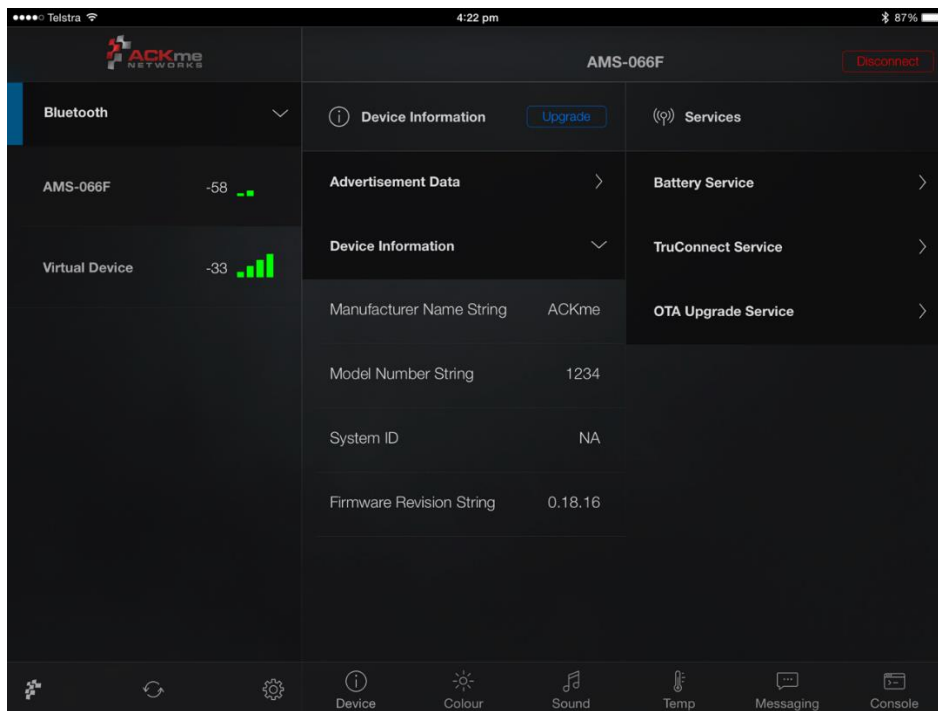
●●●●○ Telstra

4:22 pm

87%

ACKme NETWORKS

AMS-066F

Disconnect

Bluetooth

AMS-066F -58

Virtual Device -33

Device Information

Upgrade

Services

Advertisement Data

Device Information

Manufacturer Name String ACKme

Model Number String 1234

System ID NA

Firmware Revision String 0.18.16

Battery Service

TruConnect Service

OTA Upgrade Service

Device

Colour

Sound

Temp

Messaging

Console